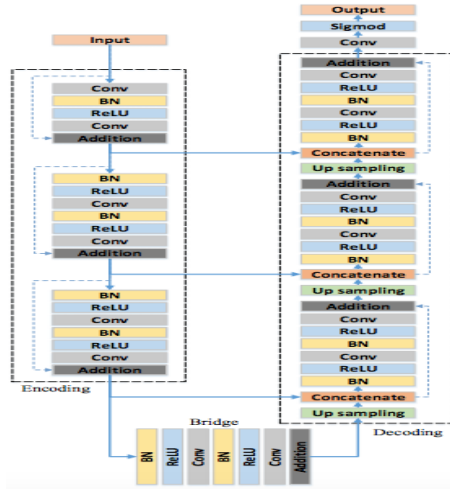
Input

Conv
BN
ReLU
Conv
Addition

BN
ReLU
Conv
BN
ReLU
Conv
Addition

BN
ReLU
Conv
BN
ReLU
Conv
Addition

Encoding

Bridge

BN
ReLU
Conv
BN
ReLU
Conv
Addition

Output
Sigmod
Conv

Addition
Conv
ReLU
BN
Conv
ReLU
BN
Concatenate
Up sampling

Addition
Conv
ReLU
BN
Conv
ReLU
BN
Concatenate
Up sampling

Addition
Conv
ReLU
BN
Conv
ReLU
BN
Concatenate
Up sampling

Decoding